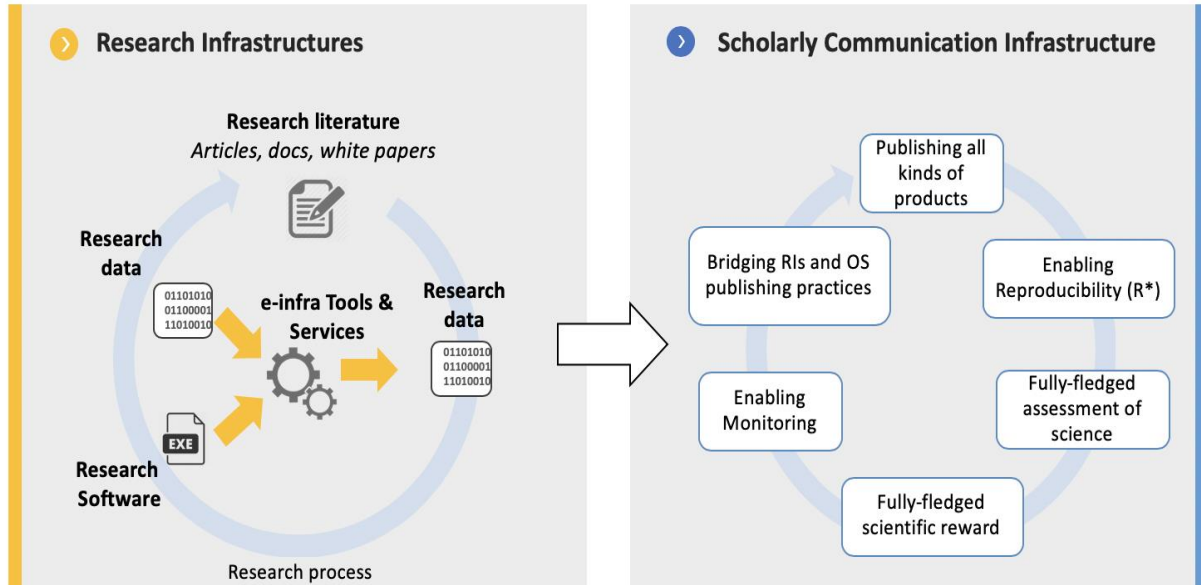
Research Infrastructures

Research literature
*Articles, docs, white papers*

Research data

01101010
01100001
11010010

e-infra Tools & Services

Research data

01101010
01100001
11010010

EXE

Research Software

Research process

Scholarly Communication Infrastructure

Publishing all kinds of products

Enabling Reproducibility (R*)

Fully-fledged assessment of science

Fully-fledged scientific reward

Enabling Monitoring

Bridging RIs and OS publishing practices